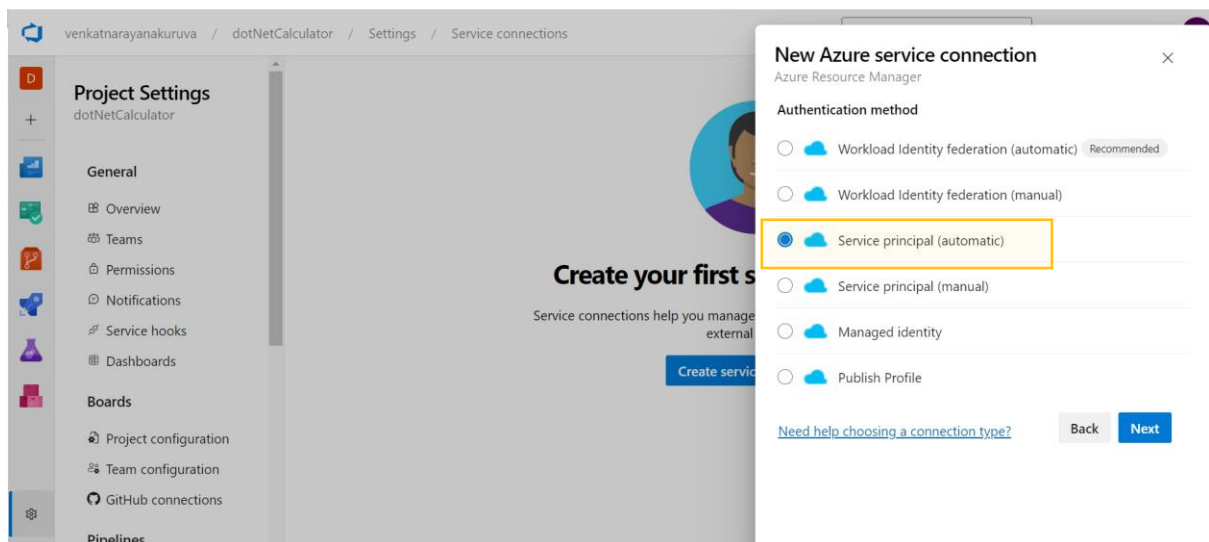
venkatnarayanakuruva / dotNetCalculator / Settings / Service connections

D
+

Project Settings
dotNetCalculator

General

Overview
Teams
Permissions
Notifications
Service hooks
Dashboards

Boards

Project configuration
Team configuration
GitHub connections

Pipelines

Create your first s

Service connections help you manage
external

Create servic

New Azure service connection
Azure Resource Manager

Authentication method

Workload Identity federation (automatic) Recommended
Workload Identity federation (manual)
Service principal (automatic)
Service principal (manual)
Managed identity
Publish Profile

Need help choosing a connection type?

Back Next